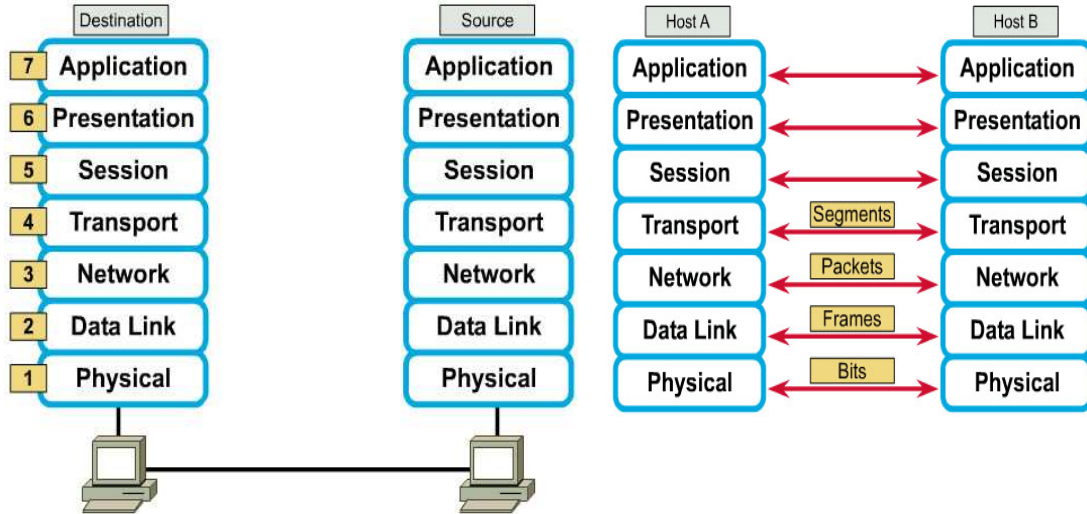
Destination

7 Application
6 Presentation
5 Session
4 Transport
3 Network
2 Data Link
1 Physical

Source

Application
Presentation
Session
Transport
Network
Data Link
Physical

Host A

Application
Presentation
Session
Transport
Network
Data Link
Physical

Segments
Packets
Frames
Bits

Host B

Application
Presentation
Session
Transport
Network
Data Link
Physical